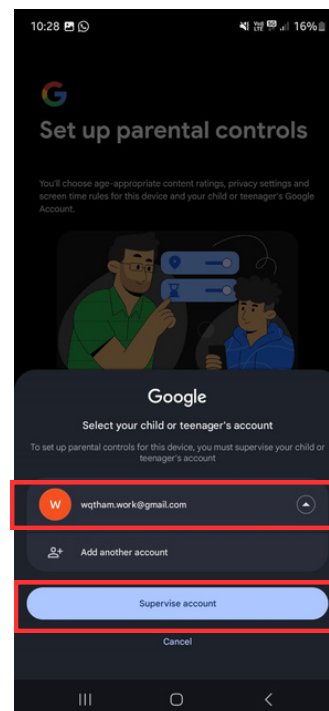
10:28

16%

Set up parental controls

You'll choose age-appropriate content ratings, privacy settings and screen time rules for this device and your child or teenager's Google Account.

Google

Select your child or teenager's account

To set up parental controls for this device, you must supervise your child or teenager's account

W wqtham.work@gmail.com

Add another account

Supervise account

Cancel